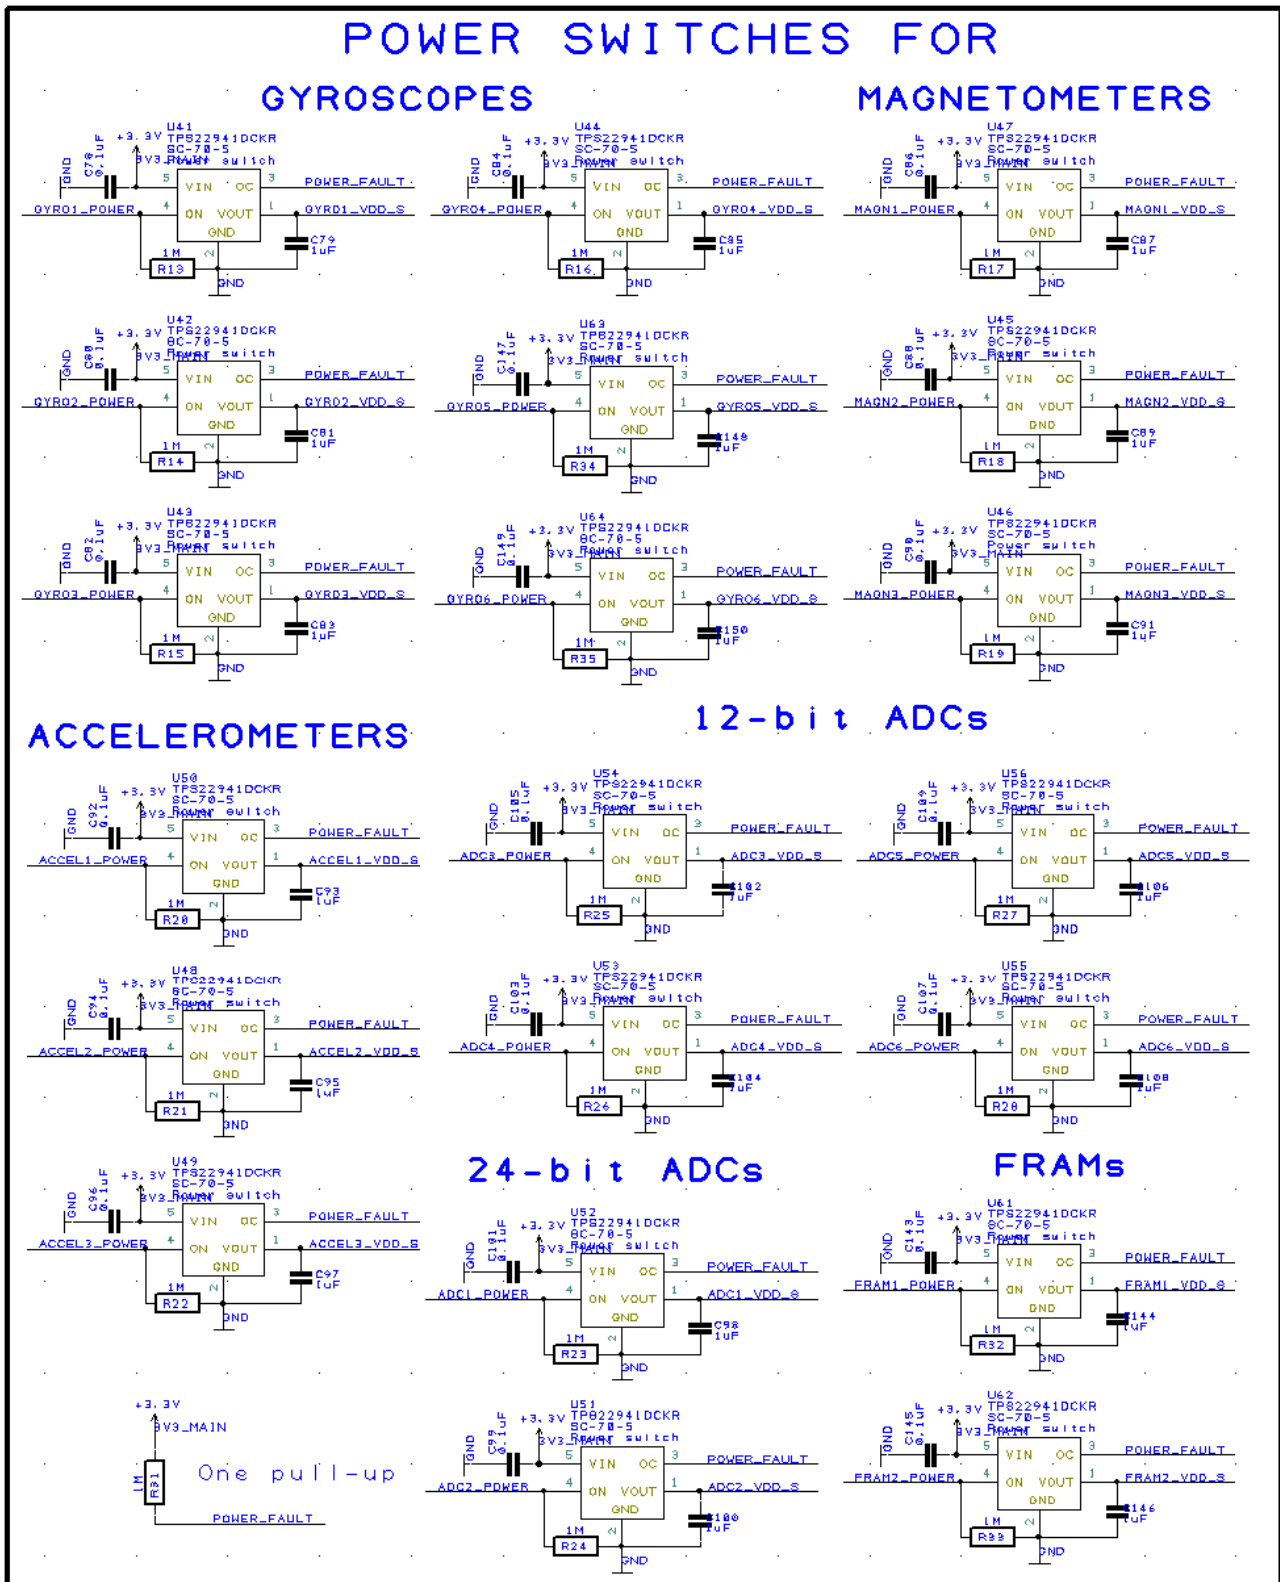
POWER SWITCHES FOR

GYROSCOPES

MAGNETOMETERS

U41 TPS22941DCKR SC-70-5 Power switch
+3.3V 3V3_MAIN
GND C79 0.1uF
VIN OC ON VOUT GND
5 3 4 1 2
POWER_FAULT
GYRO1_POWER
GYRO1_VDD_S
C79 1uF
1M R13
GND

U44 TPS22941DCKR SC-70-5 Power switch
+3.3V 3V3_MAIN
GND C84 0.1uF
VIN OC ON VOUT GND
POWER_FAULT
GYRO4_POWER
GYRO4_VDD_S
C85 1uF
1M R16
GND

U47 TPS22941DCKR SC-70-5 Power switch
+3.3V 3V3_MAIN
GND C86 0.1uF
VIN OC ON VOUT GND
POWER_FAULT
MAGN1_POWER
MAGN1_VDD_S
C87 1uF
1M R17
GND

U42 TPS22941DCKR SC-70-5 Power switch
+3.3V 3V3_MAIN
GND C80 0.1uF
VIN OC ON VOUT GND
POWER_FAULT
GYRO2_POWER
GYRO2_VDD_S
C81 1uF
1M R14
GND

U63 TPS22941DCKR SC-70-5 Power switch
+3.3V 3V3_MAIN
GND C147 0.1uF
VIN OC ON VOUT GND
POWER_FAULT
GYRO5_POWER
GYRO5_VDD_S
C148 1uF
1M R34
GND

U45 TPS22941DCKR SC-70-5 Power switch
+3.3V 3V3_MAIN
GND C88 0.1uF
VIN OC ON VOUT GND
POWER_FAULT
MAGN2_POWER
MAGN2_VDD_S
C89 1uF
1M R18
GND

U43 TPS22941DCKR SC-70-5 Power switch
+3.3V 3V3_MAIN
GND C82 0.1uF
VIN OC ON VOUT GND
POWER_FAULT
GYRO3_POWER
GYRO3_VDD_S
C83 1uF
1M R15
GND

U64 TPS22941DCKR SC-70-5 Power switch
+3.3V 3V3_MAIN
GND C149 0.1uF
VIN OC ON VOUT GND
POWER_FAULT
GYRO6_POWER
GYRO6_VDD_S
C150 1uF
1M R35
GND

U46 TPS22941DCKR SC-70-5 Power switch
+3.3V 3V3_MAIN
GND C90 0.1uF
VIN OC ON VOUT GND
POWER_FAULT
MAGN3_POWER
MAGN3_VDD_S
C91 1uF
1M R19
GND

ACCELEROMETERS

12-bit ADCs

U50 TPS22941DCKR SC-70-5 Power switch
+3.3V 3V3_MAIN
GND C92 0.1uF
VIN OC ON VOUT GND
POWER_FAULT
ACCEL1_POWER
ACCEL1_VDD_S
C93 1uF
1M R20
GND

U54 TPS22941DCKR SC-70-5 Power switch
+3.3V 3V3_MAIN
GND C105 0.1uF
VIN OC ON VOUT GND
POWER_FAULT
ADC3_POWER
ADC3_VDD_S
C102 1uF
1M R25
GND

U56 TPS22941DCKR SC-70-5 Power switch
+3.3V 3V3_MAIN
GND C109 0.1uF
VIN OC ON VOUT GND
POWER_FAULT
ADC5_POWER
ADC5_VDD_S
C106 1uF
1M R27
GND

U48 TPS22941DCKR SC-70-5 Power switch
+3.3V 3V3_MAIN
GND C94 0.1uF
VIN OC ON VOUT GND
POWER_FAULT
ACCEL2_POWER
ACCEL2_VDD_S
C95 1uF
1M R21
GND

U53 TPS22941DCKR SC-70-5 Power switch
+3.3V 3V3_MAIN
GND C103 0.1uF
VIN OC ON VOUT GND
POWER_FAULT
ADC4_POWER
ADC4_VDD_S
C104 1uF
1M R26
GND

U55 TPS22941DCKR SC-70-5 Power switch
+3.3V 3V3_MAIN
GND C107 0.1uF
VIN OC ON VOUT GND
POWER_FAULT
ADC6_POWER
ADC6_VDD_S
C108 1uF
1M R28
GND

U49 TPS22941DCKR SC-70-5 Power switch
+3.3V 3V3_MAIN
GND C96 0.1uF
VIN OC ON VOUT GND
POWER_FAULT
ACCEL3_POWER
ACCEL3_VDD_S
C97 1uF
1M R22
GND

24-bit ADCs

FRAMs

U52 TPS22941DCKR SC-70-5 Power switch
+3.3V 3V3_MAIN
GND C101 0.1uF
VIN OC ON VOUT GND
POWER_FAULT
ADC1_POWER
ADC1_VDD_S
C98 1uF
1M R23
GND

U61 TPS22941DCKR SC-70-5 Power switch
+3.3V 3V3_MAIN
GND C143 0.1uF
VIN OC ON VOUT GND
POWER_FAULT
FRAM1_POWER
FRAM1_VDD_S
C144 1uF
1M R32
GND

+3.3V
3V3_MAIN
1M R31
One pull-up
POWER_FAULT

U51 TPS22941DCKR SC-70-5 Power switch
+3.3V 3V3_MAIN
GND C99 0.1uF
VIN OC ON VOUT GND
POWER_FAULT
ADC2_POWER
ADC2_VDD_S
C100 1uF
1M R24
GND

U62 TPS22941DCKR SC-70-5 Power switch
+3.3V 3V3_MAIN
GND C145 0.1uF
VIN OC ON VOUT GND
POWER_FAULT
FRAM2_POWER
FRAM2_VDD_S
C146 1uF
1M R33
GND